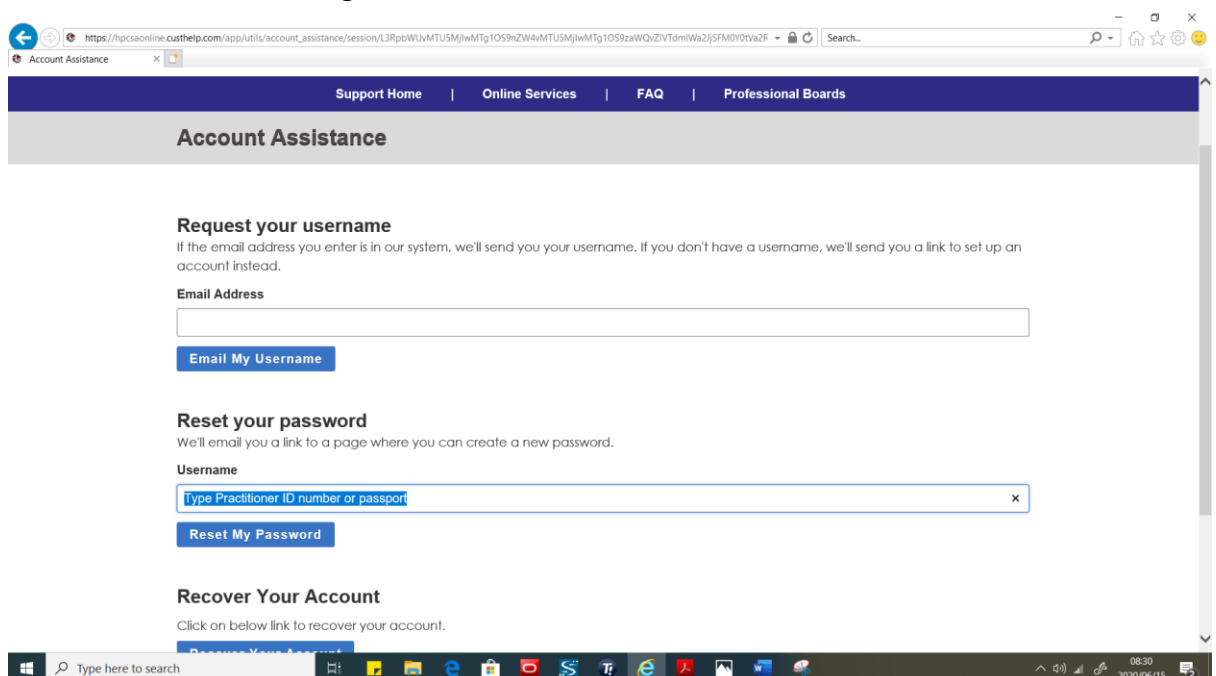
https://hpcsaonline.custhelp.com/app/utils/account_assistance/session/L3RpbWUvMTU5MjIwMTg1OS9nZW4vMTU5MjIwMTg1OS9zaWQvZlVTdmlWa2JjSFM0Y0tVa2R

Search...

Account Assistance

Support Home | Online Services | FAQ | Professional Boards

Account Assistance

Request your username

If the email address you enter is in our system, we'll send you your username. If you don't have a username, we'll send you a link to set up an account instead.

Email Address

Email My Username

Reset your password

We'll email you a link to a page where you can create a new password.

Username

Type Practitioner ID number or passport

Reset My Password

Recover Your Account

Click on below link to recover your account.

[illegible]

Type here to search

08:30
2020/06/15